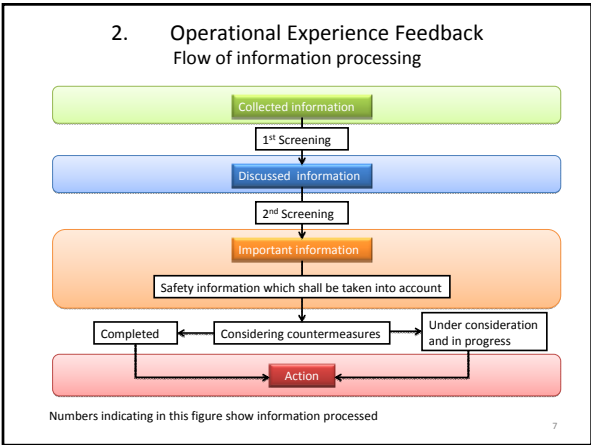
2. Operational Experience Feedback
Flow of information processing

Collected information

1$^{st}$ Screening

Discussed information

2$^{nd}$ Screening

Important information

Safety information which shall be taken into account

Completed

Considering countermeasures

Under consideration and in progress

Action

Numbers indicating in this figure show information processed

7